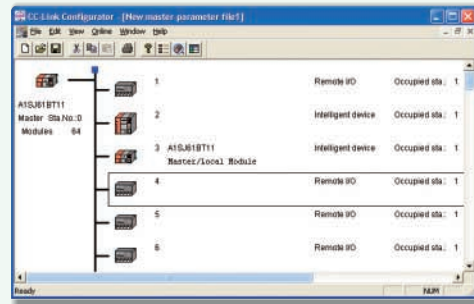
CC-Link Configurator - [New master parameter file1]

File Edit View Online Window Help

A1SJ61BT11
Master Sta.No.:0
Modules 64

1 Remote I/O Occupied sta.: 1

2 Intelligent device Occupied sta.: 1

3 A1SJ61BT11
Master/local Module
Intelligent device Occupied sta.: 1

4 Remote I/O Occupied sta.: 1

5 Remote I/O Occupied sta.: 1

6 Remote I/O Occupied sta.: 1

Ready NUM